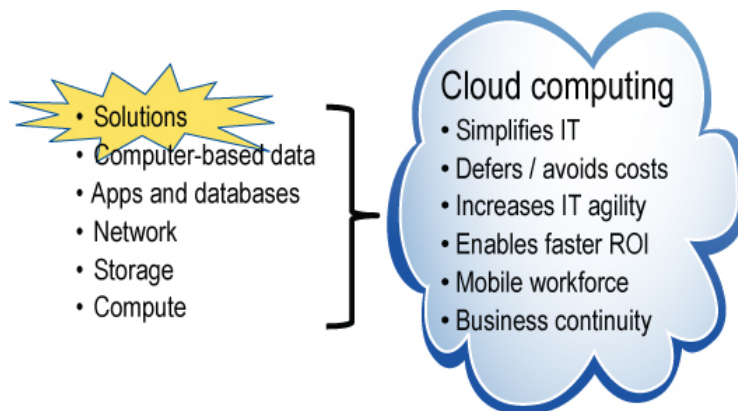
• Solutions
• Computer-based data
• Apps and databases
• Network
• Storage
• Compute

Cloud computing
• Simplifies IT
• Defers / avoids costs
• Increases IT agility
• Enables faster ROI
• Mobile workforce
• Business continuity